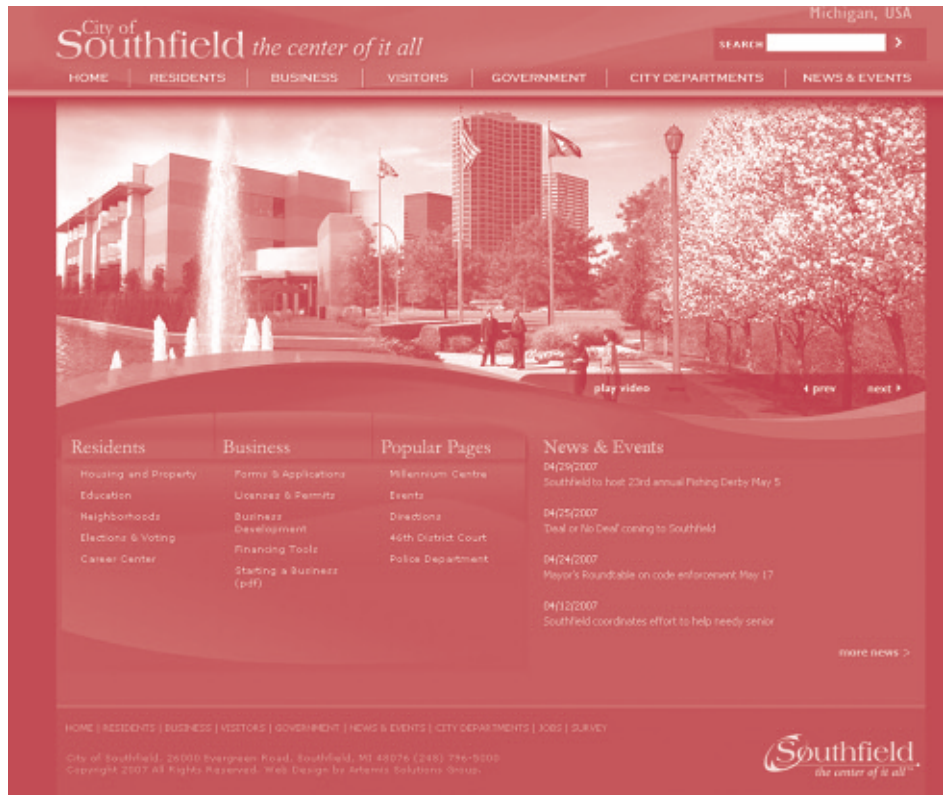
City of Southfield the center of it all

Michigan, USA

SEARCH

HOME | RESIDENTS | BUSINESS | VISITORS | GOVERNMENT | CITY DEPARTMENTS | NEWS & EVENTS

play video

prev next

Residents
Housing and Property
Education
Neighborhoods
Elections & Voting
Career Center

Business
Forms & Applications
Licenses & Permits
Business Development
Financing Tools
Starting a Business (pdf)

Popular Pages
Millennium Centre
Events
Directions
46th District Court
Police Department

News & Events
04/29/2007
Southfield to host 23rd annual Fishing Derby May 5

04/25/2007
'Deal or No Deal' coming to Southfield

04/24/2007
Mayor's Roundtable on code enforcement May 17

04/12/2007
Southfield coordinates effort to help needy senior

more news

HOME | RESIDENTS | BUSINESS | VISITORS | GOVERNMENT | NEWS & EVENTS | CITY DEPARTMENTS | JOBS | SURVEY

City of Southfield, 26000 Evergreen Road, Southfield, MI 48076 (248) 796-5000
Copyright 2007 All Rights Reserved. Web Design by Artemis Solutions Group.

Southfield the center of it all